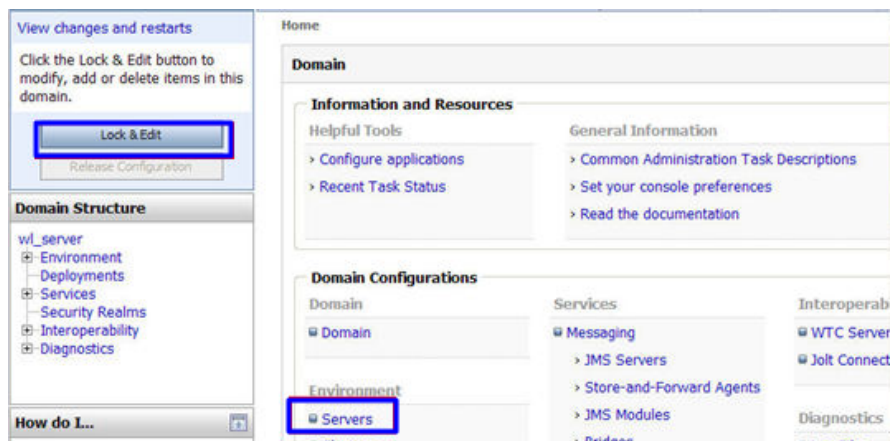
View changes and restarts

Click the Lock & Edit button to modify, add or delete items in this domain.

Lock & Edit

Release Configuration

Domain Structure

wl_server
Environment
Deployments
Services
Security Realms
Interoperability
Diagnostics

How do I...

Home

Domain

Information and Resources

Helpful Tools

› Configure applications

› Recent Task Status

General Information

› Common Administration Task Descriptions

› Set your console preferences

› Read the documentation

Domain Configurations

Domain

Domain

Environment

Servers

Services

Messaging

› JMS Servers

› Store-and-Forward Agents

› JMS Modules

› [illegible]

Interoperab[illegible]

WTC Server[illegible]

Jolt Connect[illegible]

Diagnostics